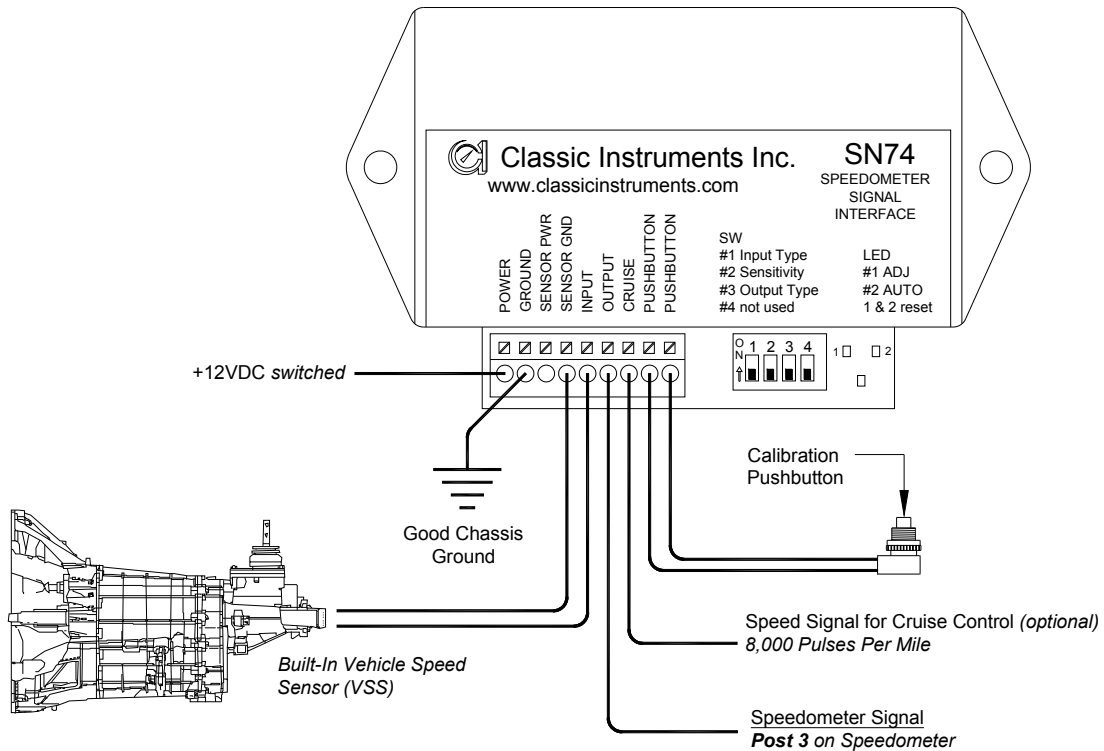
Classic Instruments Inc.
www.classicinstruments.com

SN74
SPEEDOMETER SIGNAL INTERFACE

POWER
GROUND
SENSOR PWR
SENSOR GND
INPUT
OUTPUT
CRUISE
PUSHBUTTON
PUSHBUTTON

SW
#1 Input Type
#2 Sensitivity
#3 Output Type
#4 not used

LED
#1 ADJ
#2 AUTO
1 & 2 reset

ON
1 2 3 4

1
2

+12VDC *switched*

Good Chassis Ground

Calibration Pushbutton

Speed Signal for Cruise Control *(optional)*
*8,000 Pulses Per Mile*

*Built-In Vehicle Speed Sensor (VSS)*

Speedometer Signal
***Post 3** on Speedometer*